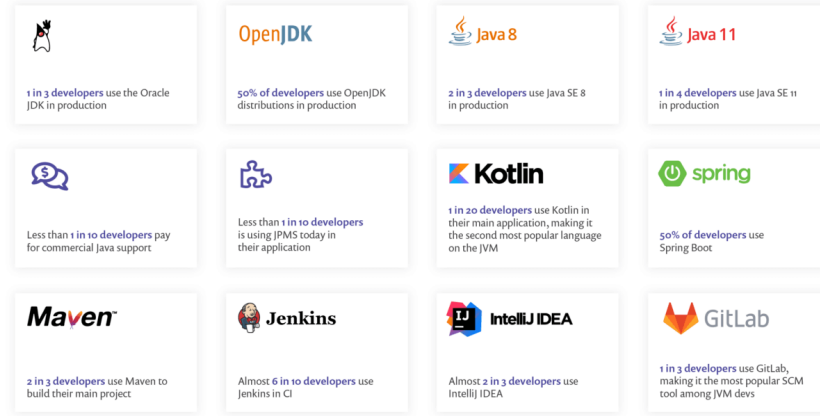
1 in 3 developers use the Oracle JDK in production

OpenJDK

50% of developers use OpenJDK distributions in production

Java 8

2 in 3 developers use Java SE 8 in production

Java 11

1 in 4 developers use Java SE 11 in production

Less than 1 in 10 developers pay for commercial Java support

Less than 1 in 10 developers is using JPMS today in their application

Kotlin

1 in 20 developers use Kotlin in their main application, making it the second most popular language on the JVM

spring

50% of developers use Spring Boot

Maven™

2 in 3 developers use Maven to build their main project

Jenkins

Almost 6 in 10 developers use Jenkins in CI

IJ

IntelliJ IDEA

Almost 2 in 3 developers use IntelliJ IDEA

GitLab

1 in 3 developers use GitLab, making it the most popular SCM tool among JVM devs